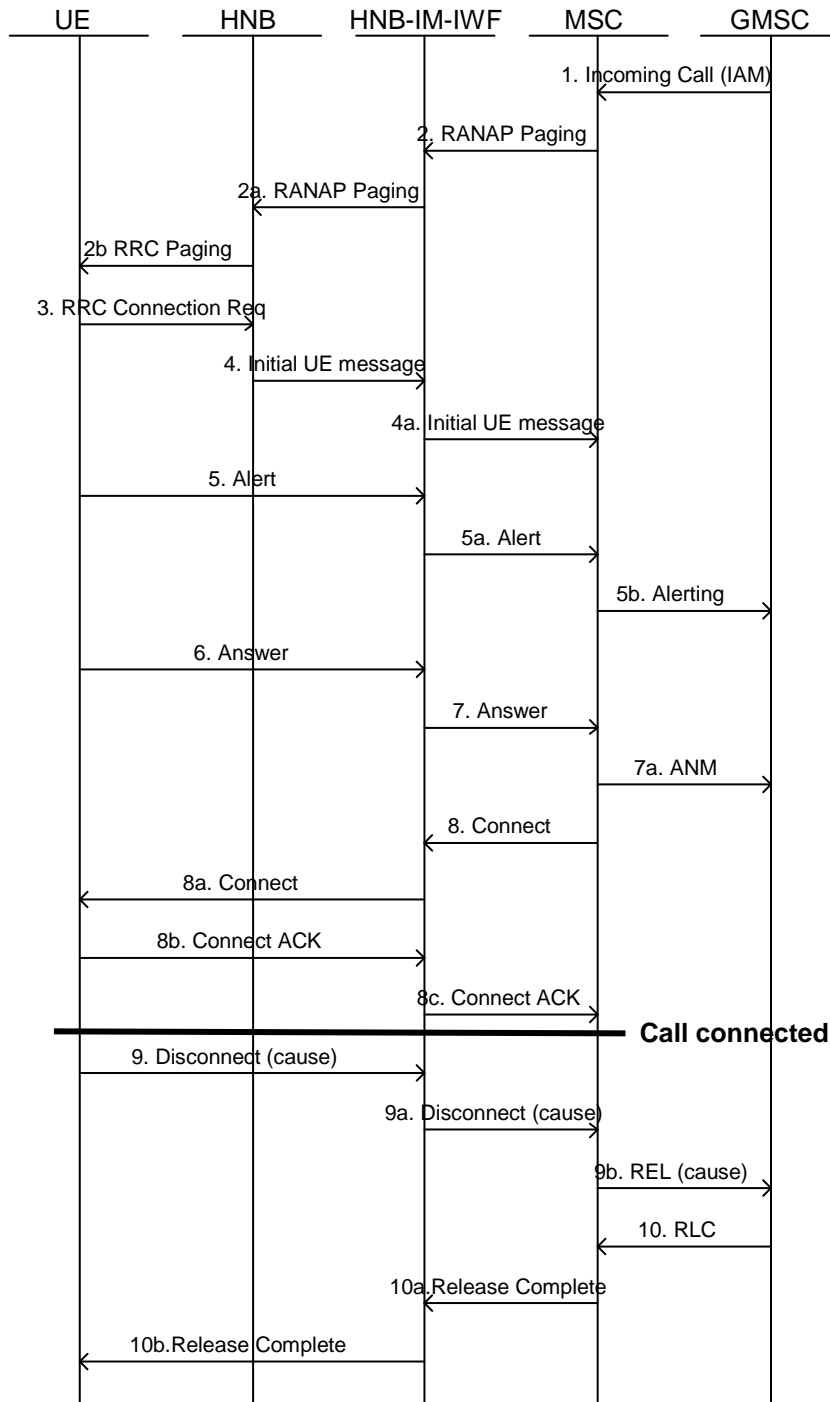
UE HNB HNB-IM-IWF MSC GMSC

1. Incoming Call (IAM)

2. RANAP Paging

2a. RANAP Paging

2b RRC Paging

3. RRC Connection Req

4. Initial UE message

4a. Initial UE message

5. Alert

5a. Alert

5b. Alerting

6. Answer

7. Answer

7a. ANM

8. Connect

8a. Connect

8b. Connect ACK

8c. Connect ACK

Call connected

9. Disconnect (cause)

9a. Disconnect (cause)

9b. REL (cause)

10. RLC

10a.Release Complete

10b.Release Complete